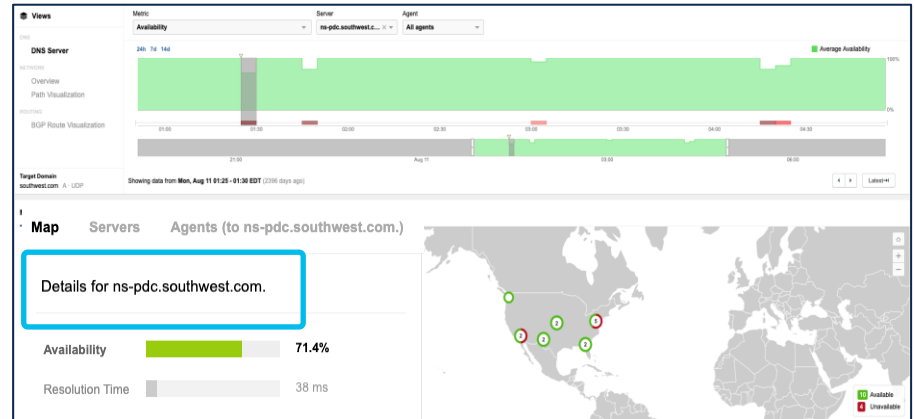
Views

DNS

DNS Server

NETWORK

Overview

Path Visualization

ROUTING

BGP Route Visualization

Metric

Availability

Server

ns-pdc.southwest.c...

Agent

All agents

24h 7d 14d

Average Availability

100%

0%

01:00

01:30

02:00

02:30

03:00

03:30

04:00

04:30

21:00

Aug 11

06:00

Target Domain

southwest.com A · UDP

Showing data from Mon, Aug 11 01:25 - 01:30 EDT (2396 days ago)

Latest

Map Servers Agents (to ns-pdc.southwest.com.)

Details for ns-pdc.southwest.com.

Availability 71.4%

Resolution Time 38 ms

2

2

2

3

2

10 Available

4 Unavailable